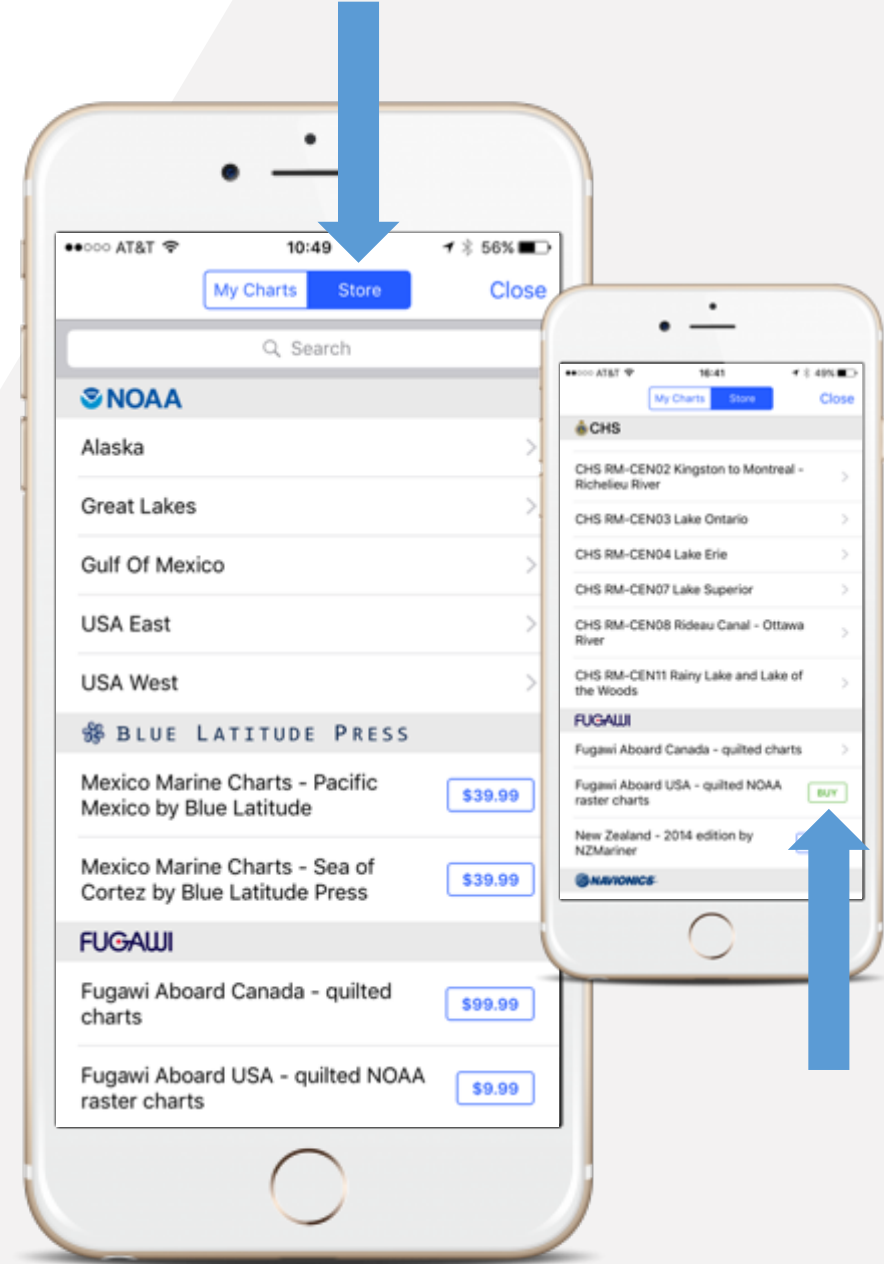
●●○○○ AT&T 10:49 56%

My Charts Store Close

Search

NOAA

Alaska

Great Lakes

Gulf Of Mexico

USA East

USA West

BLUE LATITUDE PRESS

Mexico Marine Charts - Pacific Mexico by Blue Latitude $39.99

Mexico Marine Charts - Sea of Cortez by Blue Latitude Press $39.99

FUGAWI

Fugawi Aboard Canada - quilted charts $99.99

Fugawi Aboard USA - quilted NOAA raster charts $9.99

●●○○○ AT&T 16:41 49%

My Charts Store Close

CHS

CHS RM-CEN02 Kingston to Montreal - Richelieu River

CHS RM-CEN03 Lake Ontario

CHS RM-CEN04 Lake Erie

CHS RM-CEN07 Lake Superior

CHS RM-CEN08 Rideau Canal - Ottawa River

CHS RM-CEN11 Rainy Lake and Lake of the Woods

FUGAWI

Fugawi Aboard Canada - quilted charts

Fugawi Aboard USA - quilted NOAA raster charts BUY

New Zealand - 2014 edition by NZMariner

NAVIONICS